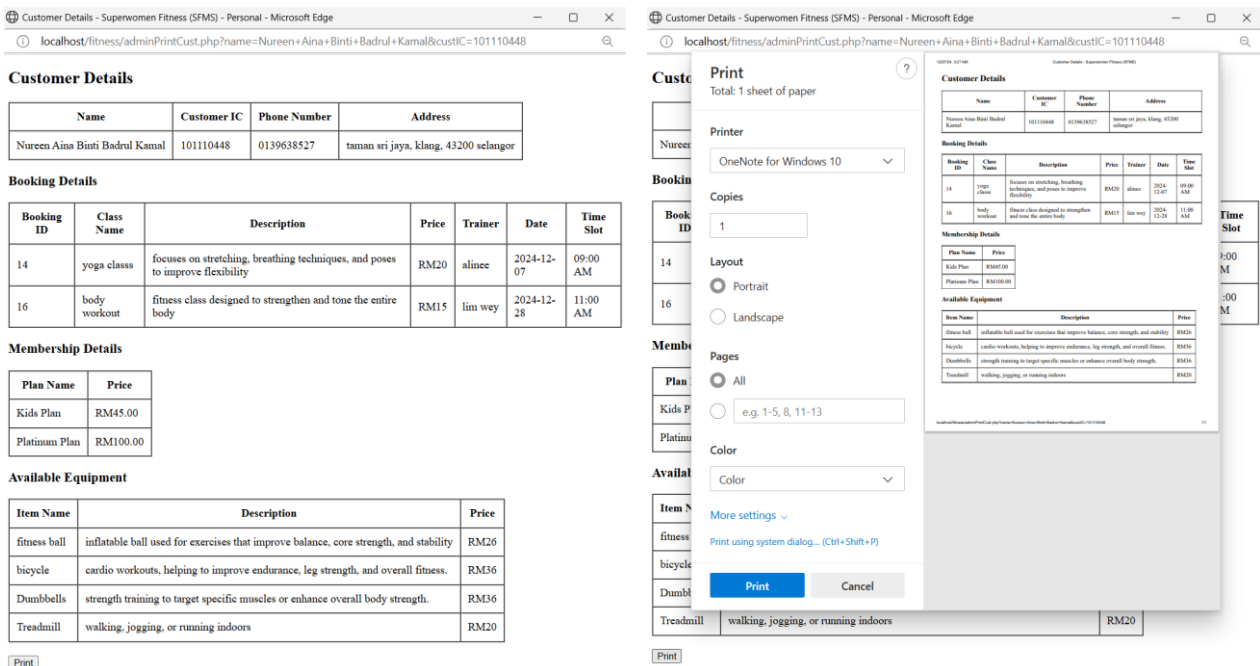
Customer Details - Superwomen Fitness (SFMS) - Personal - Microsoft Edge

localhost/fitness/adminPrintCust.php?name=Nureen+Aina+Binti+Badrul+Kamal&custIC=101110448

**Customer Details**

| Name | Customer IC | Phone Number | Address |
|---|---|---|---|
| Nureen Aina Binti Badrul Kamal | 101110448 | 0139638527 | taman sri jaya, klang, 43200 selangor |

**Booking Details**

| Booking ID | Class Name | Description | Price | Trainer | Date | Time Slot |
|---|---|---|---|---|---|---|
| 14 | yoga classs | focuses on stretching, breathing techniques, and poses to improve flexibility | RM20 | alinee | 2024-12-07 | 09:00 AM |
| 16 | body workout | fitness class designed to strengthen and tone the entire body | RM15 | lim wey | 2024-12-28 | 11:00 AM |

**Membership Details**

| Plan Name | Price |
|---|---|
| Kids Plan | RM45.00 |
| Platinum Plan | RM100.00 |

**Available Equipment**

| Item Name | Description | Price |
|---|---|---|
| fitness ball | inflatable ball used for exercises that improve balance, core strength, and stability | RM26 |
| bicycle | cardio workouts, helping to improve endurance, leg strength, and overall fitness. | RM36 |
| Dumbbells | strength training to target specific muscles or enhance overall body strength. | RM36 |
| Treadmill | walking, jogging, or running indoors | RM20 |

Print

Customer Details - Superwomen Fitness (SFMS) - Personal - Microsoft Edge

localhost/fitness/adminPrintCust.php?name=Nureen+Aina+Binti+Badrul+Kamal&custIC=101110448

Print
Total: 1 sheet of paper

Printer
OneNote for Windows 10

Copies
1

Layout
Portrait
Landscape

Pages
All
e.g. 1-5, 8, 11-13

Color
Color

More settings

Print using system dialog... (Ctrl+Shift+P)

Print
Cancel

Print